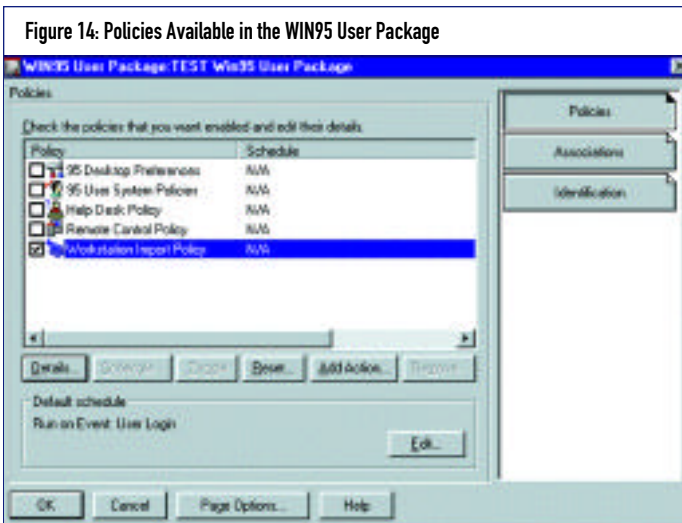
Figure 14: Policies Available in the WIN95 User Package

WIN95 User Package:TEST Win95 User Package

Policies

Check the policies that you want enabled and edit their details.

| Policy | Schedule |
|---|---|
| 95 Desktop Preferences | N/A |
| 95 User System Policies | N/A |
| Help Desk Policy | N/A |
| Remote Control Policy | N/A |
| Workstation Import Policy | N/A |

Details... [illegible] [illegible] Reset... Add Action... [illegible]

Default schedule

Run on Event: User Login

Edit...

Policies

Associations

Identification

OK Cancel Page Options... Help